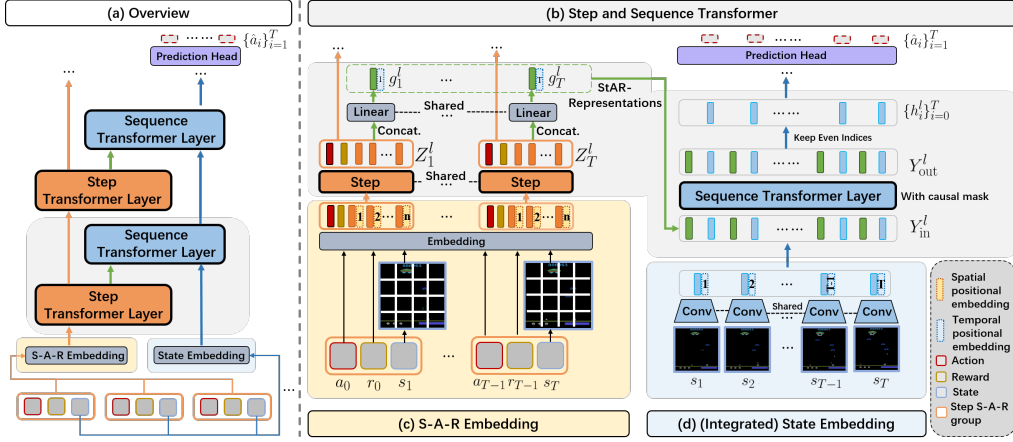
(a) Overview

$\{\hat{a}_i\}_{i=1}^T$
Prediction Head
...
...
Sequence Transformer Layer
Step Transformer Layer
Sequence Transformer Layer
Step Transformer Layer
S-A-R Embedding
State Embedding
...

(b) Step and Sequence Transformer

...
$g_1^l$
...
$g_T^l$
...
Linear
Shared
Linear
StAR-Representations
Concat.
Concat.
$Z_1^l$
$Z_T^l$
Step
Shared
Step
1 2 n
...
1 2 n
Embedding
$a_0$ $r_0$ $s_1$
...
$a_{T-1}$ $r_{T-1}$ $s_T$

$\{\hat{a}_i\}_{i=1}^T$
Prediction Head
...
$\{h_i^l\}_{i=0}^T$
Keep Even Indices
$Y_{\text{out}}^l$
Sequence Transformer Layer
With causal mask
$Y_{\text{in}}^l$

1 2 ... T-1 T
Conv Conv Shared Conv Conv
...
$s_1$ $s_2$ $s_{T-1}$ $s_T$

Spatial positional embedding
Temporal positional embedding
Action
Reward
State
Step S-A-R group

(c) S-A-R Embedding

(d) (Integrated) State Embedding